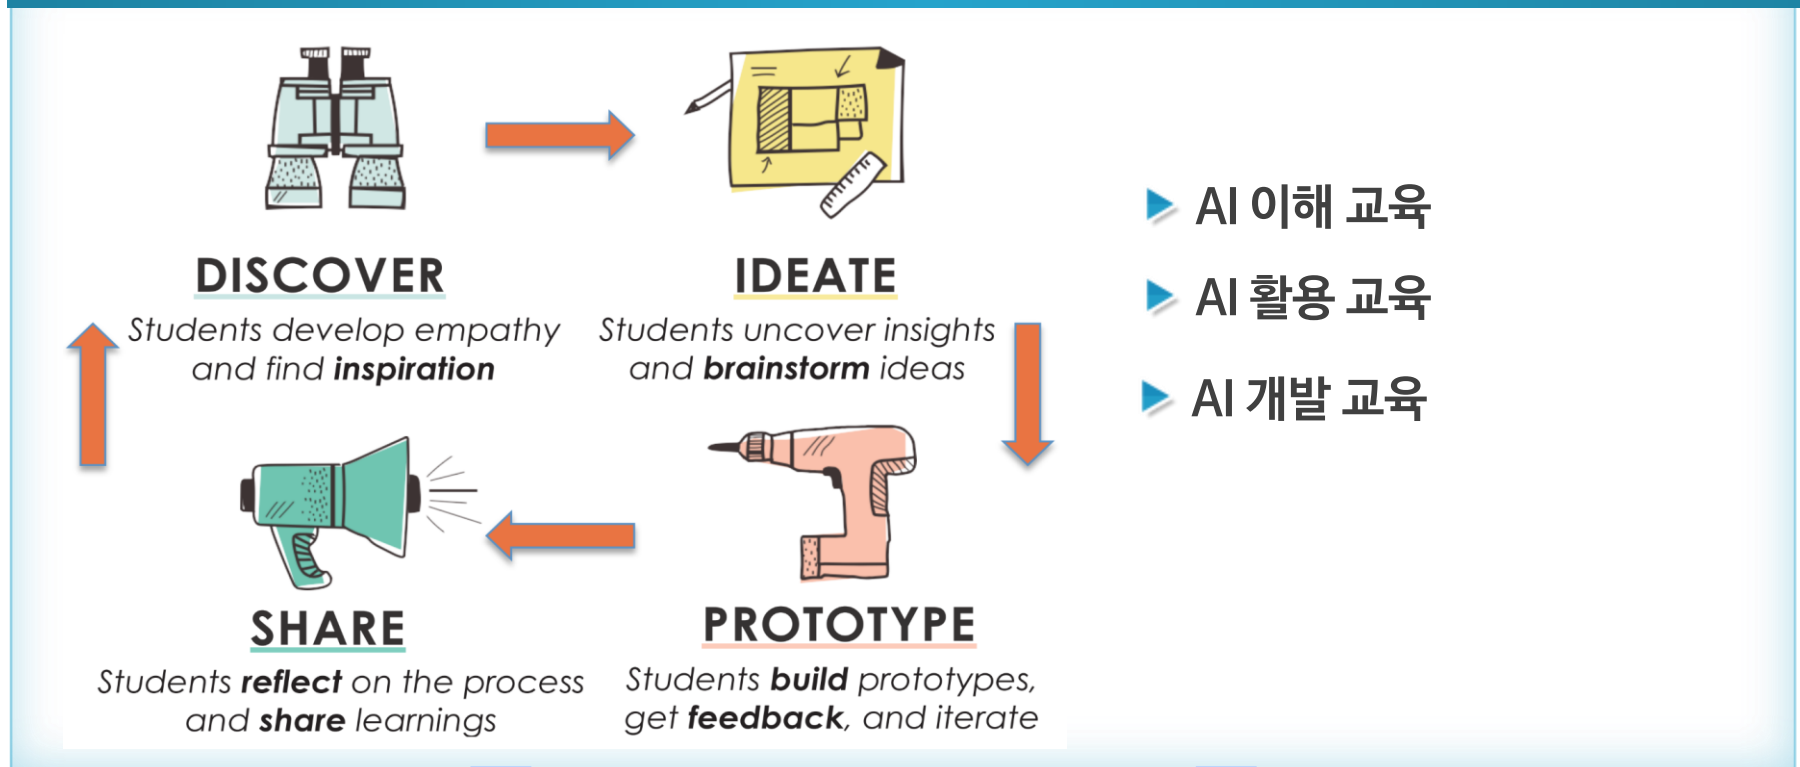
DISCOVER
Students develop empathy and find **inspiration**

IDEATE
Students uncover insights and **brainstorm** ideas

SHARE
Students **reflect** on the process and **share** learnings

PROTOTYPE
Students **build** prototypes, get **feedback**, and iterate

AI 이해 교육

AI 활용 교육

AI 개발 교육